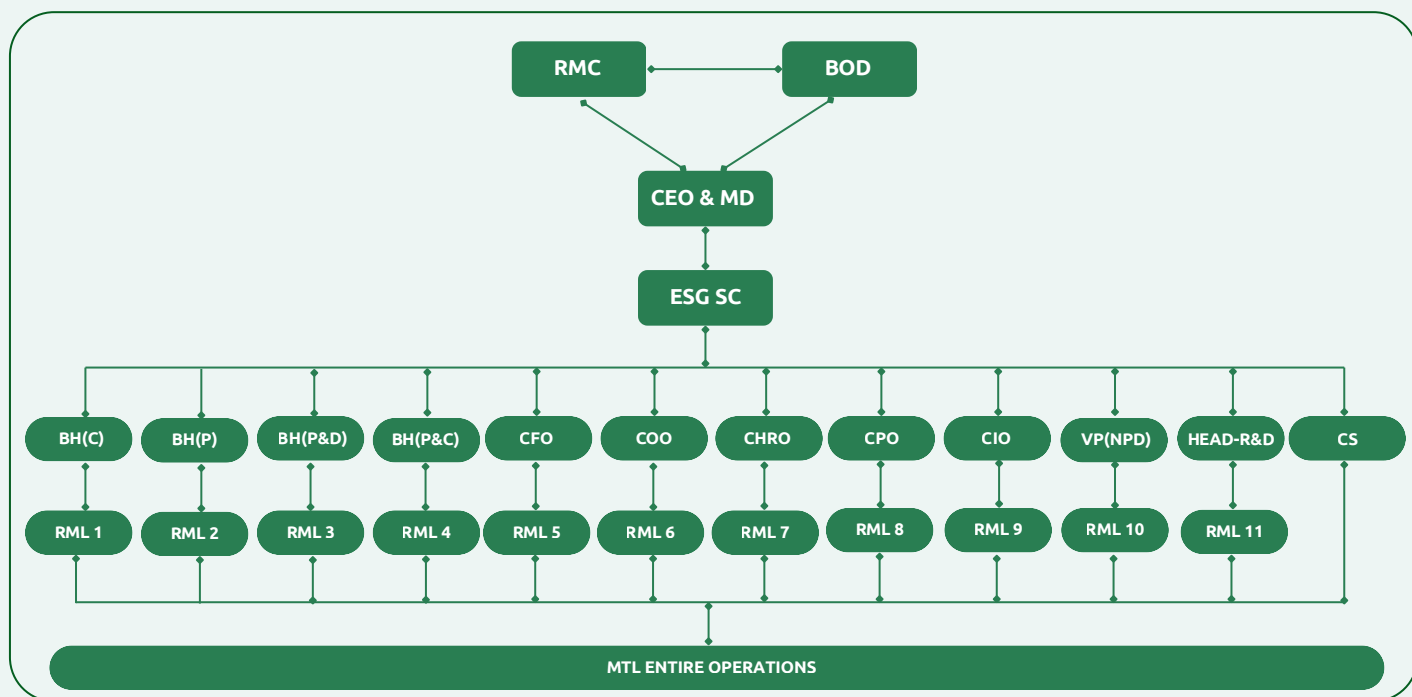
RMC

BOD

CEO & MD

ESG SC

BH(C)

BH(P)

BH(P&D)

BH(P&C)

CFO

COO

CHRO

CPO

CIO

VP(NPD)

HEAD-R&D

CS

RML 1

RML 2

RML 3

RML 4

RML 5

RML 6

RML 7

RML 8

RML 9

RML 10

RML 11

MTL ENTIRE OPERATIONS